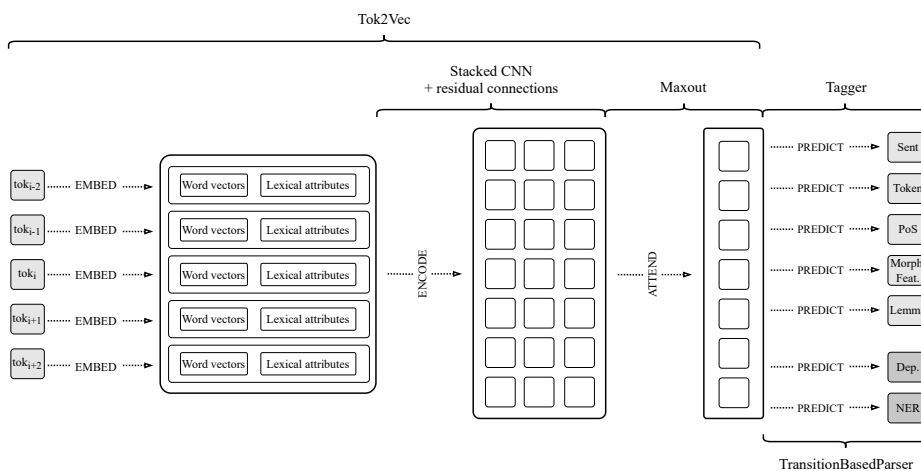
Tok2Vec

Stacked CNN
+ residual connections

Maxout

Tagger

$tok_{i-2}$ EMBED
$tok_{i-1}$ EMBED
$tok_{i}$ EMBED
$tok_{i+1}$ EMBED
$tok_{i+2}$ EMBED

Word vectors | Lexical attributes
Word vectors | Lexical attributes
Word vectors | Lexical attributes
Word vectors | Lexical attributes
Word vectors | Lexical attributes

ENCODE

ATTEND

PREDICT Sent
PREDICT Token
PREDICT PoS
PREDICT Morph Feat.
PREDICT Lemm
PREDICT Dep.
PREDICT NER

TransitionBasedParser